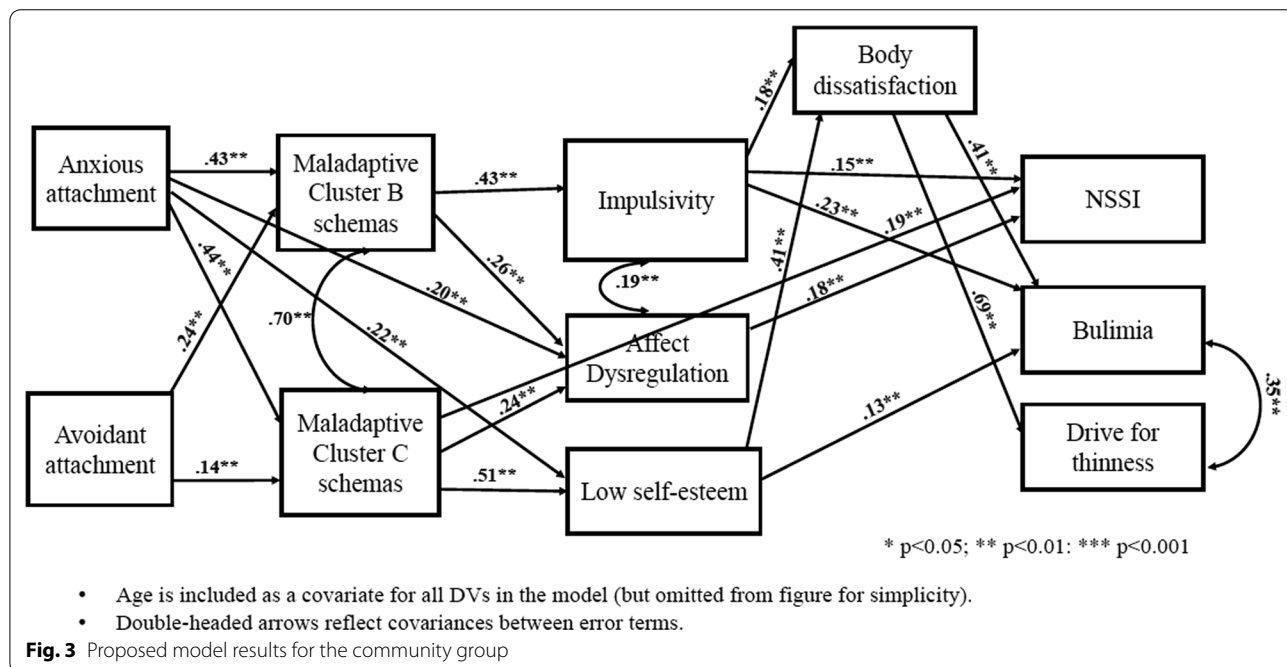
Body dissatisfaction

Anxious attachment

.43**

Maladaptive Cluster B schemas

.43**

Impulsivity

.18**

.15**

.41**

NSSI

.23**

.19**

.44**

.26**

.19**

.20**

.41**

.18**

.70**

.22**

.24**

Affect Dysregulation

.69**

Bulimia

.24**

Avoidant attachment

.14**

Maladaptive Cluster C schemas

.51**

Low self-esteem

.13**

.35**

Drive for thinness

* p<0.05; ** p<0.01: *** p<0.001

• Age is included as a covariate for all DVs in the model (but omitted from figure for simplicity).
• Double-headed arrows reflect covariances between error terms.

Fig. 3 Proposed model results for the community group